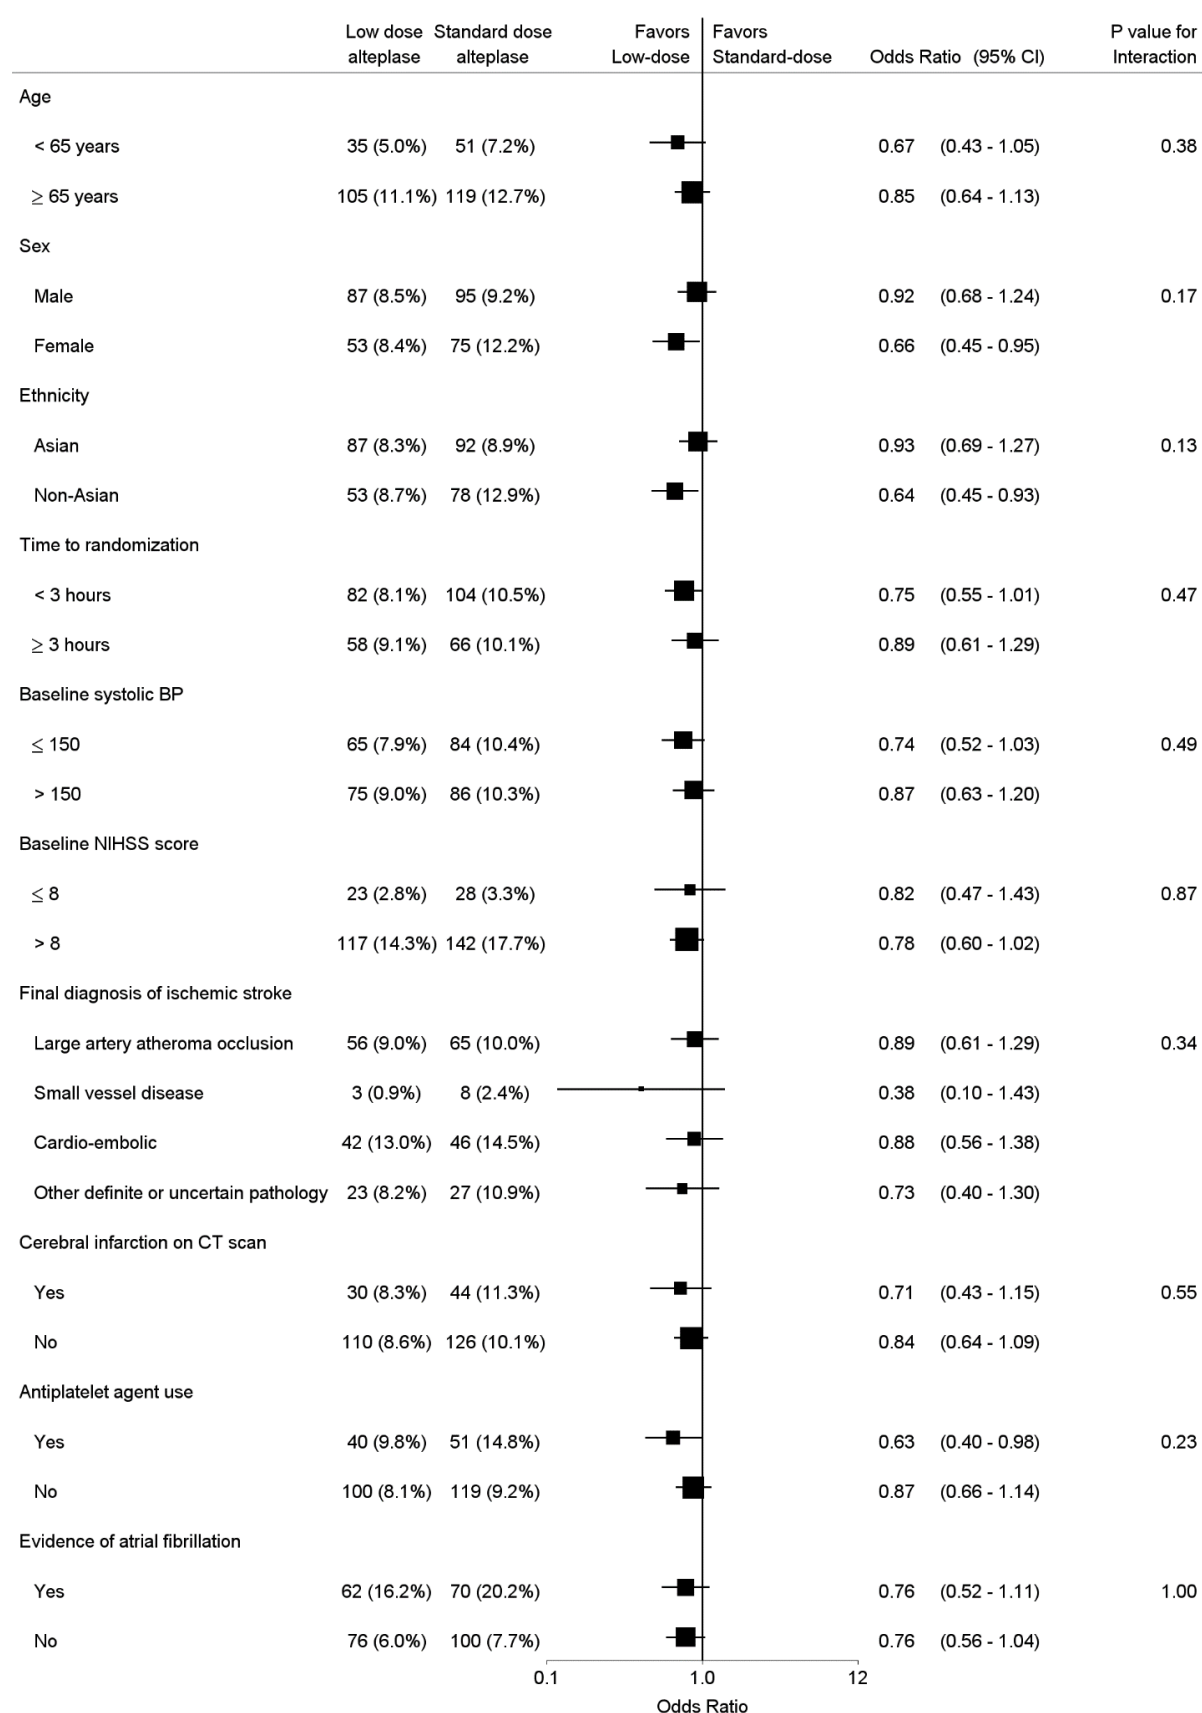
| | Low dose alteplase | Standard dose alteplase | Favors Low-dose | Favors Standard-dose | Odds Ratio (95% CI) | P value for Interaction |
|---|---|---|---|---|---|---|
| Age | | | | | | |
| < 65 years | 35 (5.0%) | 51 (7.2%) | | | 0.67 (0.43 - 1.05) | 0.38 |
| ≥ 65 years | 105 (11.1%) | 119 (12.7%) | | | 0.85 (0.64 - 1.13) | |
| Sex | | | | | | |
| Male | 87 (8.5%) | 95 (9.2%) | | | 0.92 (0.68 - 1.24) | 0.17 |
| Female | 53 (8.4%) | 75 (12.2%) | | | 0.66 (0.45 - 0.95) | |
| Ethnicity | | | | | | |
| Asian | 87 (8.3%) | 92 (8.9%) | | | 0.93 (0.69 - 1.27) | 0.13 |
| Non-Asian | 53 (8.7%) | 78 (12.9%) | | | 0.64 (0.45 - 0.93) | |
| Time to randomization | | | | | | |
| < 3 hours | 82 (8.1%) | 104 (10.5%) | | | 0.75 (0.55 - 1.01) | 0.47 |
| ≥ 3 hours | 58 (9.1%) | 66 (10.1%) | | | 0.89 (0.61 - 1.29) | |
| Baseline systolic BP | | | | | | |
| ≤ 150 | 65 (7.9%) | 84 (10.4%) | | | 0.74 (0.52 - 1.03) | 0.49 |
| > 150 | 75 (9.0%) | 86 (10.3%) | | | 0.87 (0.63 - 1.20) | |
| Baseline NIHSS score | | | | | | |
| ≤ 8 | 23 (2.8%) | 28 (3.3%) | | | 0.82 (0.47 - 1.43) | 0.87 |
| > 8 | 117 (14.3%) | 142 (17.7%) | | | 0.78 (0.60 - 1.02) | |
| Final diagnosis of ischemic stroke | | | | | | |
| Large artery atheroma occlusion | 56 (9.0%) | 65 (10.0%) | | | 0.89 (0.61 - 1.29) | 0.34 |
| Small vessel disease | 3 (0.9%) | 8 (2.4%) | | | 0.38 (0.10 - 1.43) | |
| Cardio-embolic | 42 (13.0%) | 46 (14.5%) | | | 0.88 (0.56 - 1.38) | |
| Other definite or uncertain pathology | 23 (8.2%) | 27 (10.9%) | | | 0.73 (0.40 - 1.30) | |
| Cerebral infarction on CT scan | | | | | | |
| Yes | 30 (8.3%) | 44 (11.3%) | | | 0.71 (0.43 - 1.15) | 0.55 |
| No | 110 (8.6%) | 126 (10.1%) | | | 0.84 (0.64 - 1.09) | |
| Antiplatelet agent use | | | | | | |
| Yes | 40 (9.8%) | 51 (14.8%) | | | 0.63 (0.40 - 0.98) | 0.23 |
| No | 100 (8.1%) | 119 (9.2%) | | | 0.87 (0.66 - 1.14) | |
| Evidence of atrial fibrillation | | | | | | |
| Yes | 62 (16.2%) | 70 (20.2%) | | | 0.76 (0.52 - 1.11) | 1.00 |
| No | 76 (6.0%) | 100 (7.7%) | | | 0.76 (0.56 - 1.04) | |

0.1 1.0 12
Odds Ratio